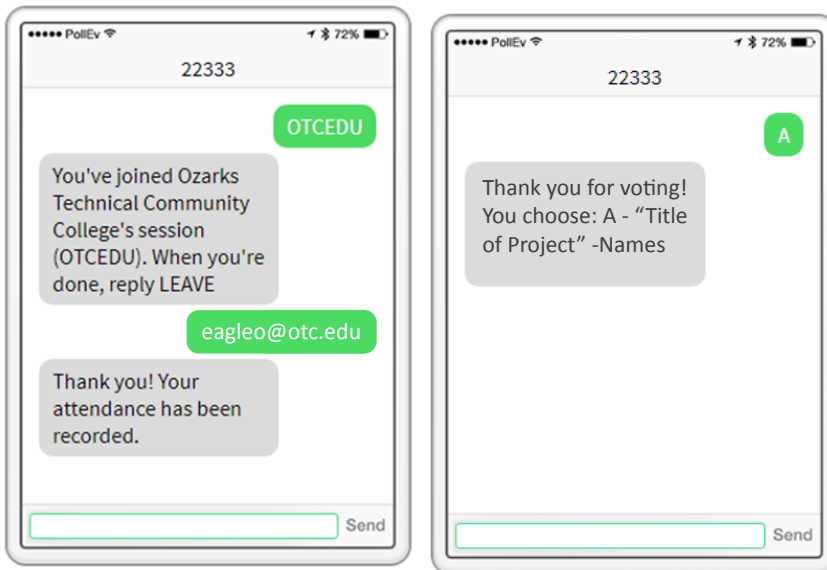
●●●●● PollEv 72%

22333

OTCEDU

You've joined Ozarks Technical Community College's session (OTCEDU). When you're done, reply LEAVE

eagleo@otc.edu

Thank you! Your attendance has been recorded.

Send

●●●●● PollEv 72%

22333

A

Thank you for voting! You choose: A - “Title of Project” -Names

Send